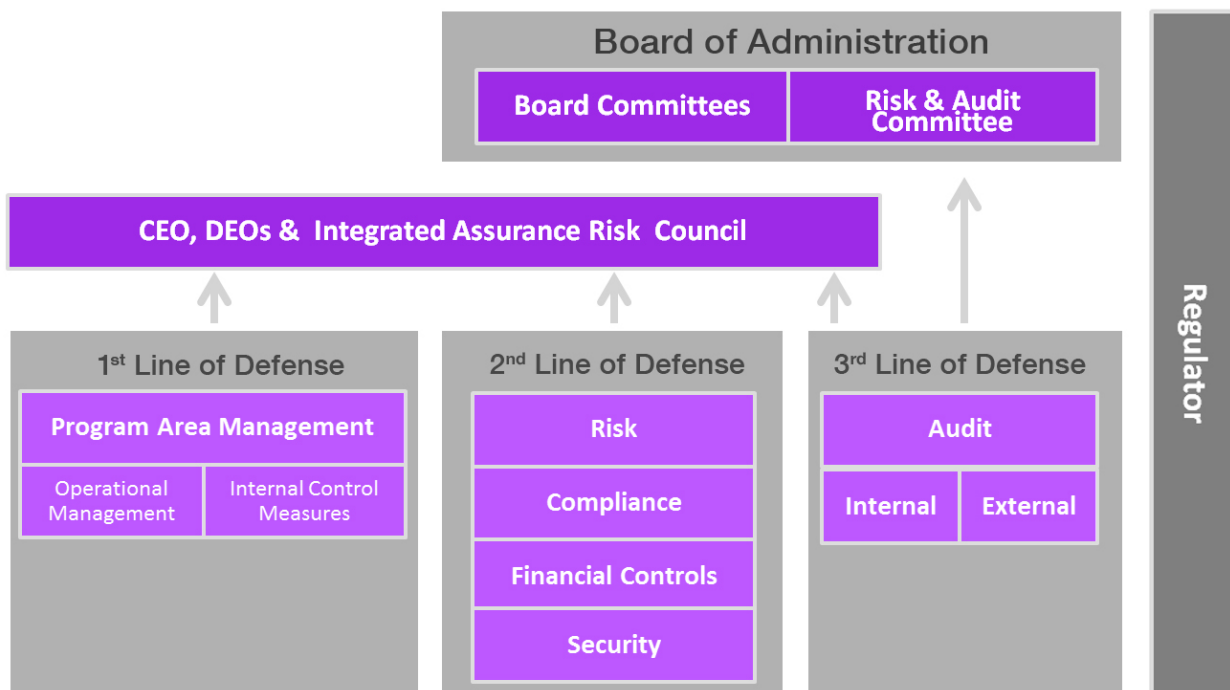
Board of Administration

Board Committees

Risk & Audit Committee

CEO, DEOs & Integrated Assurance Risk Council

1$^{st}$ Line of Defense

Program Area Management

Operational Management

Internal Control Measures

2$^{nd}$ Line of Defense

Risk

Compliance

Financial Controls

Security

3$^{rd}$ Line of Defense

Audit

Internal

External

Regulator